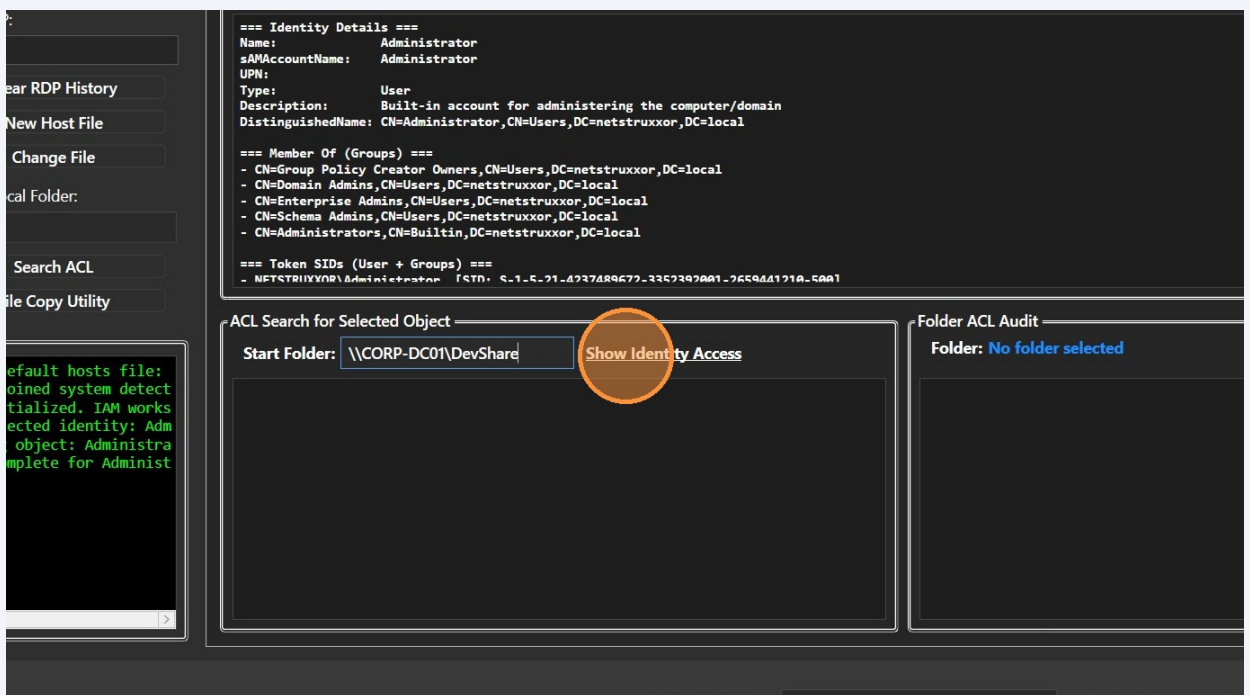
P:

ear RDP History

New Host File

Change File

cal Folder:

Search ACL

ile Copy Utility

efault hosts file:
oined system detect
tialized. IAM works
ected identity: Adm
 object: Administra
mplete for Administ

=== Identity Details ===
Name: Administrator
sAMAccountName: Administrator
UPN:
Type: User
Description: Built-in account for administering the computer/domain
DistinguishedName: CN=Administrator,CN=Users,DC=netstruxxor,DC=local

=== Member Of (Groups) ===
- CN=Group Policy Creator Owners,CN=Users,DC=netstruxxor,DC=local
- CN=Domain Admins,CN=Users,DC=netstruxxor,DC=local
- CN=Enterprise Admins,CN=Users,DC=netstruxxor,DC=local
- CN=Schema Admins,CN=Users,DC=netstruxxor,DC=local
- CN=Administrators,CN=Builtin,DC=netstruxxor,DC=local

=== Token SIDs (User + Groups) ===
- NETSTRUXXOR\Administrator [SID: S-1-5-21-4237489672-3352392001-2659441210-500]

ACL Search for Selected Object

Start Folder: \\CORP-DC01\DevShare Show Identity Access

Folder ACL Audit

Folder: No folder selected